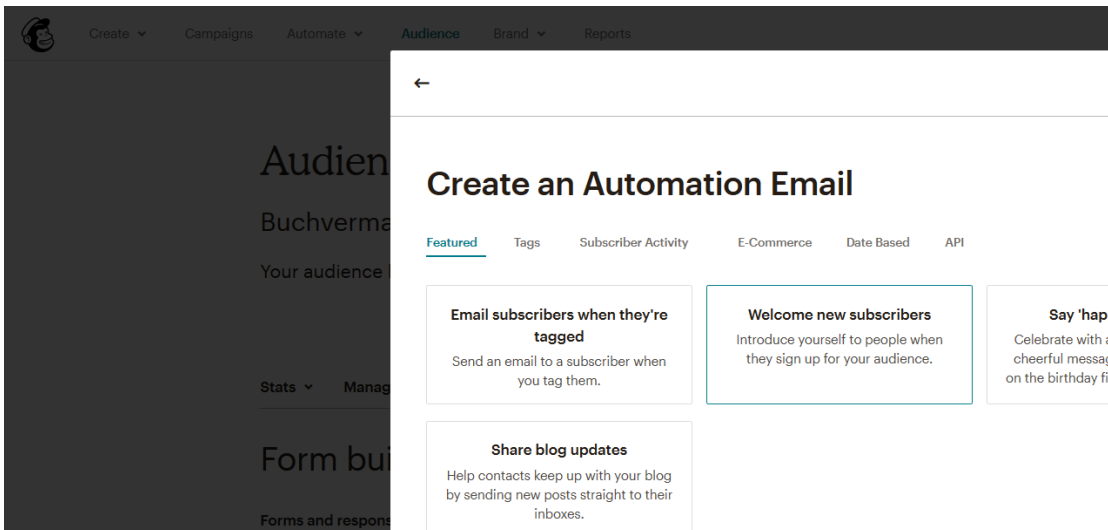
Create ⌄ Campaigns Automate ⌄ Audience Brand ⌄ Reports

Audien

Buchverma

Your audience

Stats ⌄ Manag

Form bui

Forms and respons

←

Create an Automation Email

Featured Tags Subscriber Activity E-Commerce Date Based API

Email subscribers when they're tagged
Send an email to a subscriber when you tag them.

Welcome new subscribers
Introduce yourself to people when they sign up for your audience.

Say 'hap
Celebrate with
cheerful messag
on the birthday fi

Share blog updates
Help contacts keep up with your blog by sending new posts straight to their inboxes.